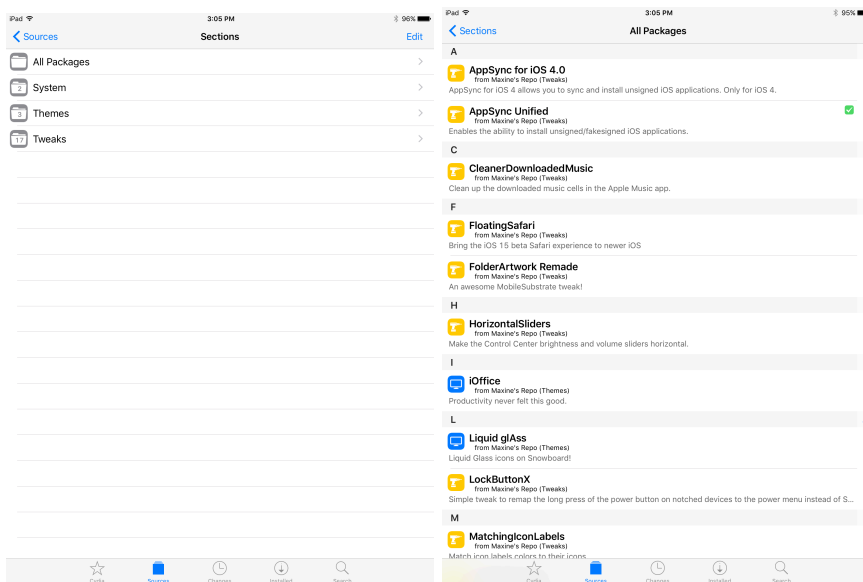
iPad 3:05 PM 96%

Sources Sections Edit

All Packages

2 System

3 Themes

17 Tweaks

Cydia Sources Changes Installed Search

iPad 3:05 PM 95%

Sections All Packages

A

AppSync for iOS 4.0
from Maxine's Repo (Tweaks)
AppSync for iOS 4 allows you to sync and install unsigned iOS applications. Only for iOS 4.

AppSync Unified
from Maxine's Repo (Tweaks)
Enables the ability to install unsigned/fakesigned iOS applications.

C

CleanerDownloadedMusic
from Maxine's Repo (Tweaks)
Clean up the downloaded music cells in the Apple Music app.

F

FloatingSafari
from Maxine's Repo (Tweaks)
Bring the iOS 15 beta Safari experience to newer iOS

FolderArtwork Remade
from Maxine's Repo (Tweaks)
An awesome MobileSubstrate tweak!

H

HorizontalSliders
from Maxine's Repo (Tweaks)
Make the Control Center brightness and volume sliders horizontal.

I

iOffice
from Maxine's Repo (Themes)
Productivity never felt this good.

L

Liquid glAss
from Maxine's Repo (Themes)
Liquid Glass icons on Snowboard!

LockButtonX
from Maxine's Repo (Tweaks)
Simple tweak to remap the long press of the power button on notched devices to the power menu instead of S...

M

MatchingIconLabels
from Maxine's Repo (Tweaks)
Match icon labels colors to their icons

Cydia Sources Changes Installed Search